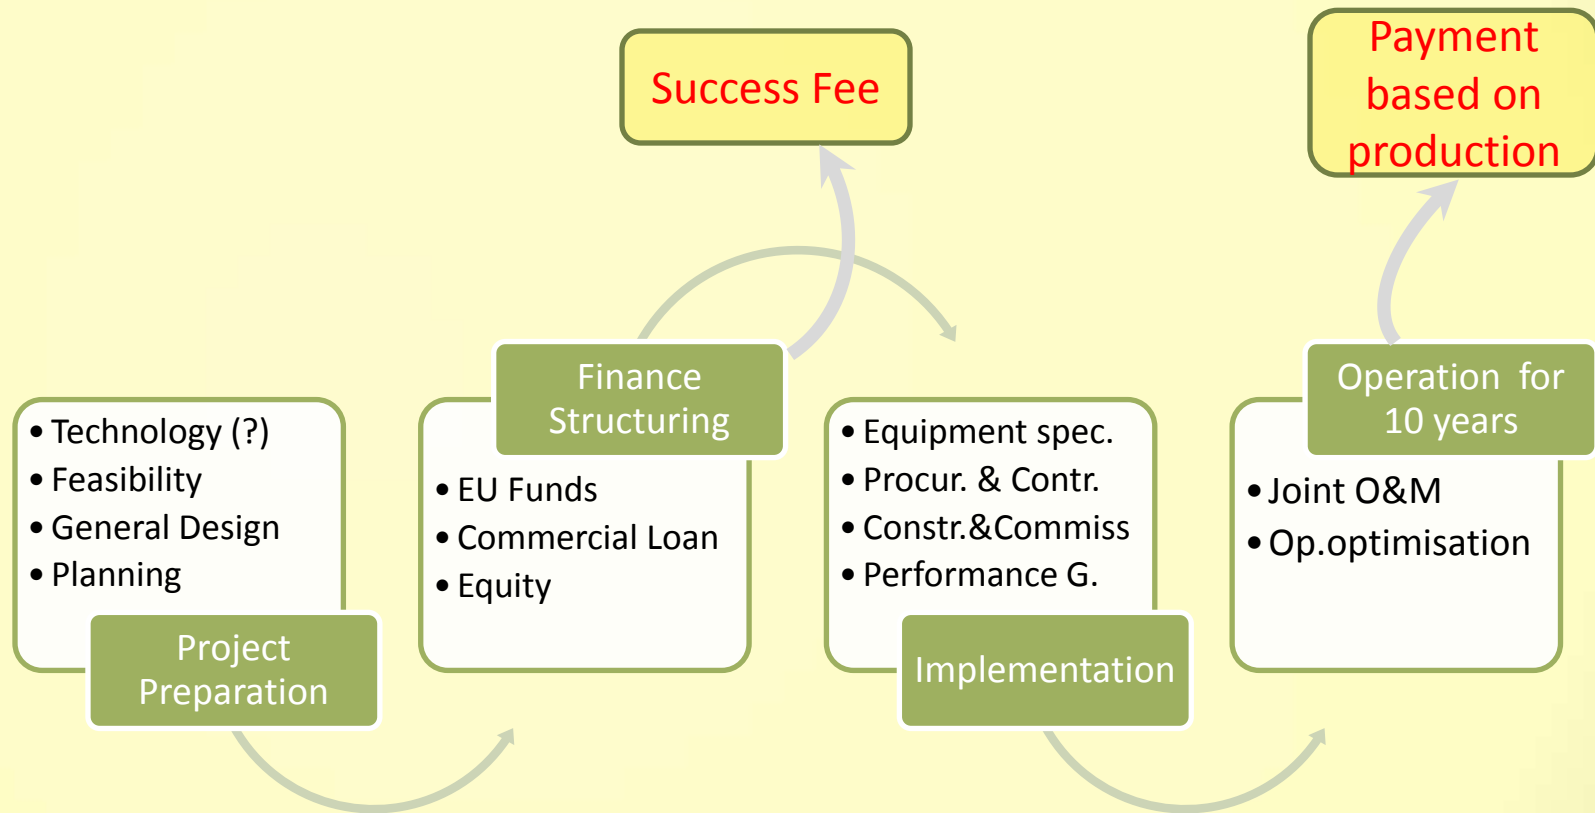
Success Fee

Payment based on production

• Technology (?)
• Feasibility
• General Design
• Planning

Project Preparation

Finance Structuring

• EU Funds
• Commercial Loan
• Equity

• Equipment spec.
• Procur. & Contr.
• Constr.&Commiss
• Performance G.

Implementation

Operation for 10 years

• Joint O&M
• Op.optimisation